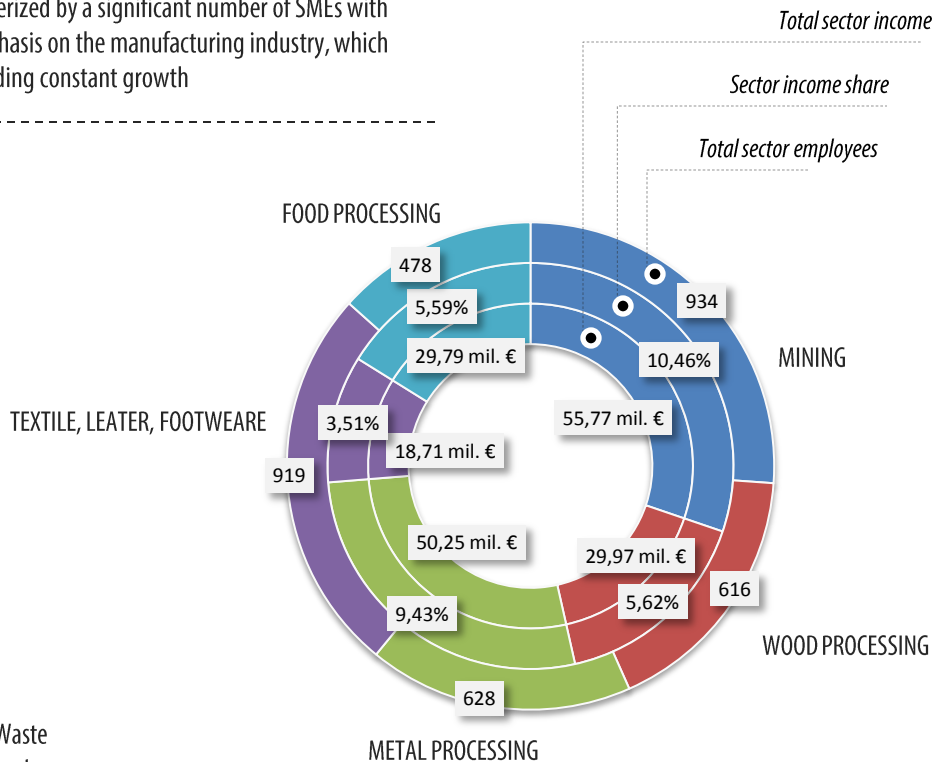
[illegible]erized by a significant number of SMEs with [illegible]hasis on the manufacturing industry, which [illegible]ding constant growth

Total sector income

Sector income share

Total sector employees

FOOD PROCESSING

478

5,59%

29,79 mil. €

934

10,46%

MINING

55,77 mil. €

TEXTILE, LEATER, FOOTWEARE

3,51%

18,71 mil. €

919

50,25 mil. €

29,97 mil. €

616

5,62%

9,43%

WOOD PROCESSING

628

METAL PROCESSING

Waste